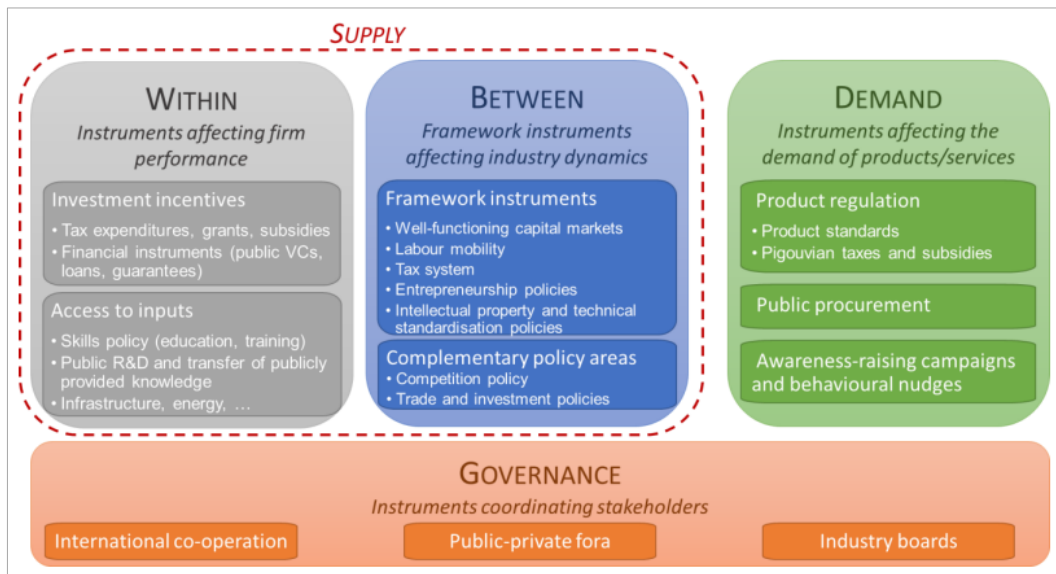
SUPPLY

WITHIN
Instruments affecting firm performance

Investment incentives
• Tax expenditures, grants, subsidies
• Financial instruments (public VCs, loans, guarantees)

Access to inputs
• Skills policy (education, training)
• Public R&D and transfer of publicly provided knowledge
• Infrastructure, energy, …

BETWEEN
Framework instruments affecting industry dynamics

Framework instruments
• Well-functioning capital markets
• Labour mobility
• Tax system
• Entrepreneurship policies
• Intellectual property and technical standardisation policies

Complementary policy areas
• Competition policy
• Trade and investment policies

DEMAND
Instruments affecting the demand of products/services

Product regulation
• Product standards
• Pigouvian taxes and subsidies

Public procurement

Awareness-raising campaigns and behavioural nudges

GOVERNANCE
Instruments coordinating stakeholders

International co-operation

Public-private fora

Industry boards